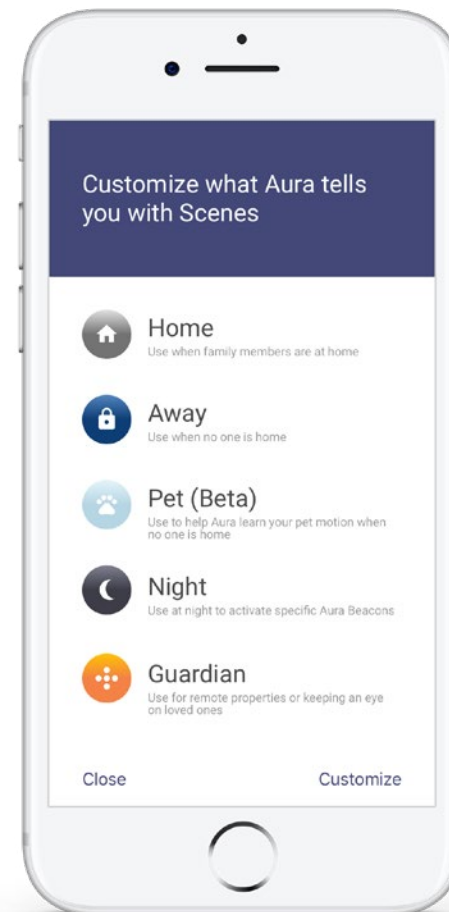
Customize what Aura tells you with Scenes

Home
Use when family members are at home

Away
Use when no one is home

Pet (Beta)
Use to help Aura learn your pet motion when no one is home

Night
Use at night to activate specific Aura Beacons

Guardian
Use for remote properties or keeping an eye on loved ones

Close

Customize